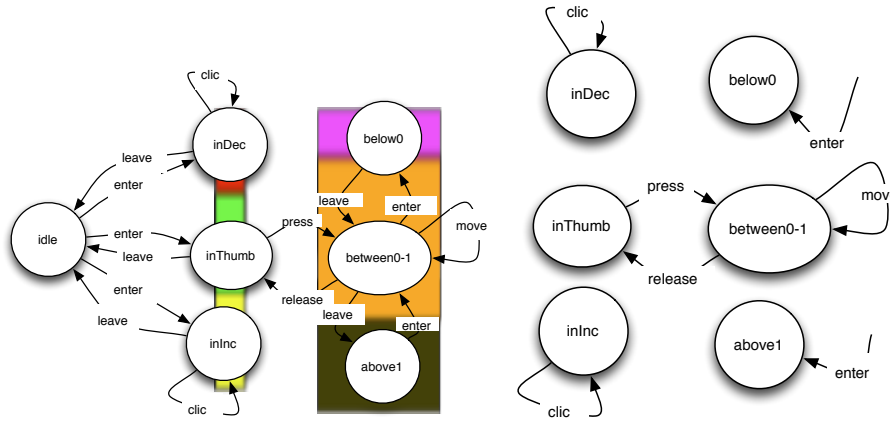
clic
inDec
leave
enter
idle
enter
leave
inThumb
enter
leave
inInc
clic
below0
leave
enter
press
between0-1
move
release
leave
enter
above1

clic
inDec
below0
enter
press
inThumb
between0-1
mov
release
inInc
above1
enter
clic